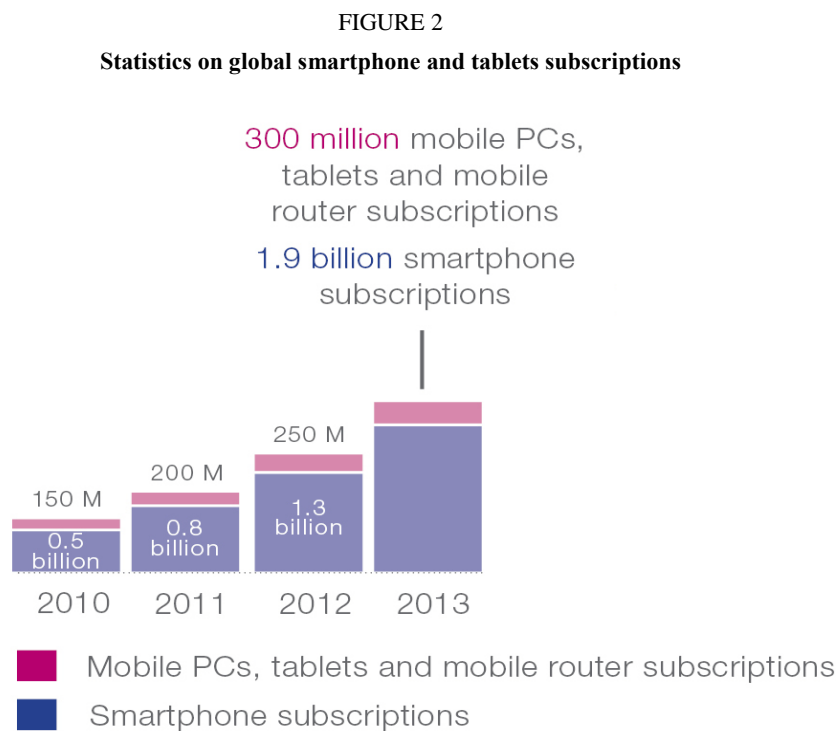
FIGURE 2

Statistics on global smartphone and tablets subscriptions

300 million mobile PCs, tablets and mobile router subscriptions

1.9 billion smartphone subscriptions

150 M

0.5 billion

200 M

0.8 billion

250 M

1.3 billion

2010 2011 2012 2013

Mobile PCs, tablets and mobile router subscriptions

Smartphone subscriptions